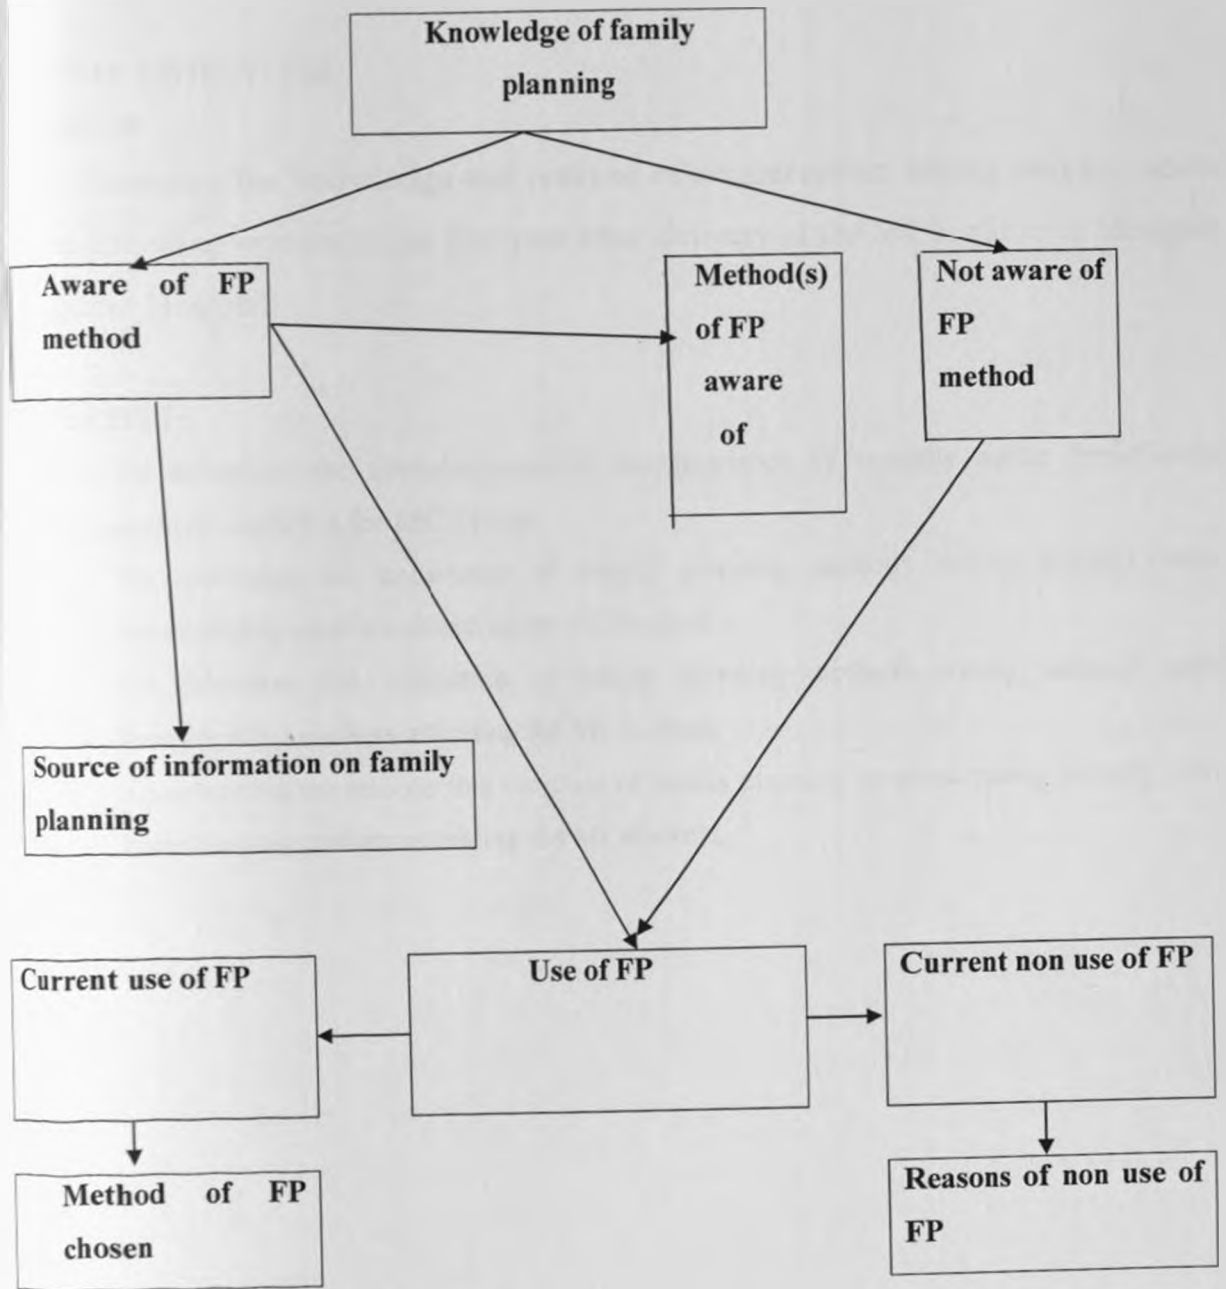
Knowledge of family planning

Aware of FP method

Method(s) of FP aware of

Not aware of FP method

Source of information on family planning

Current use of FP

Use of FP

Current non use of FP

Method of FP chosen

Reasons of non use of FP